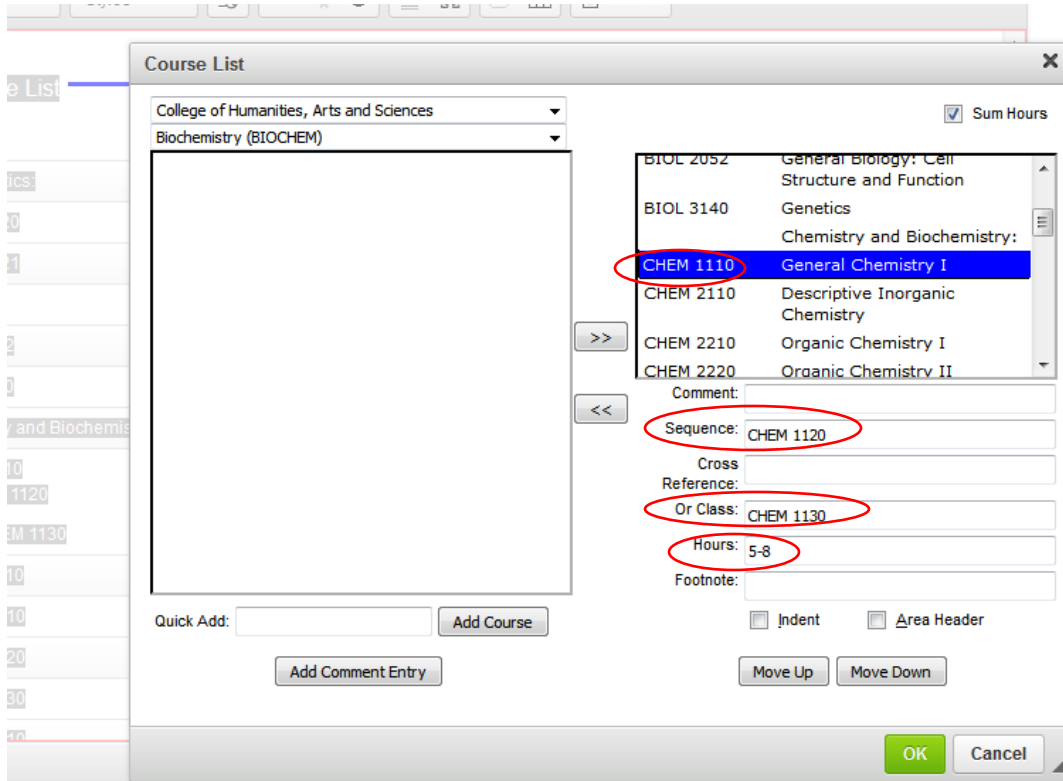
Course List

College of Humanities, Arts and Sciences
Biochemistry (BIOCHEM)

Sum Hours

| | |
|---|---|
| BIOL 2052 | General Biology: Cell Structure and Function |
| BIOL 3140 | Genetics |
| | Chemistry and Biochemistry: |
| CHEM 1110 | General Chemistry I |
| CHEM 2110 | Descriptive Inorganic Chemistry |
| CHEM 2210 | Organic Chemistry I |
| CHEM 2220 | Organic Chemistry II |

>>
<<

Comment:
Sequence: CHEM 1120
Cross Reference:
Or Class: CHEM 1130
Hours: 5-8
Footnote:

Indent
Area Header

Quick Add:
Add Course
Add Comment Entry
Move Up
Move Down
OK
Cancel

e List
tics:
y and Biochemis
1120
EM 1130